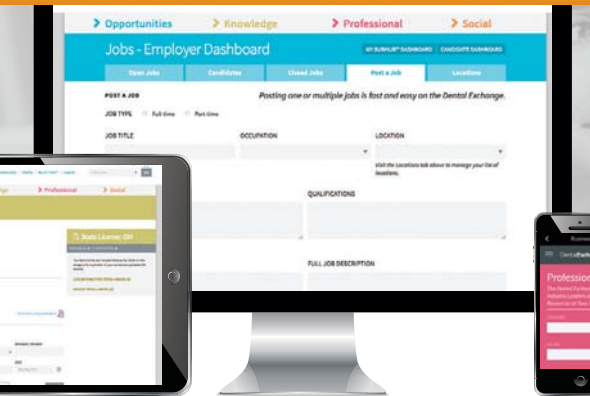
> Opportunities > Knowledge > Professional > Social

Jobs - Employer Dashboard

MY BURKLIN DASHBOARD CANDIDATE DASHBOARD

Open Jobs Candidates Closed Jobs Post a Job Locations

POST A JOB

Posting one or multiple jobs is fast and easy on the Dental Exchange.

JOB TYPE Full time Part time

JOB TITLE

OCCUPATION

LOCATION

Visit the Locations tab above to manage your list of locations.

QUALIFICATIONS

FULL JOB DESCRIPTION

ge > Professional > Social

State License: OH

Professio

Dental